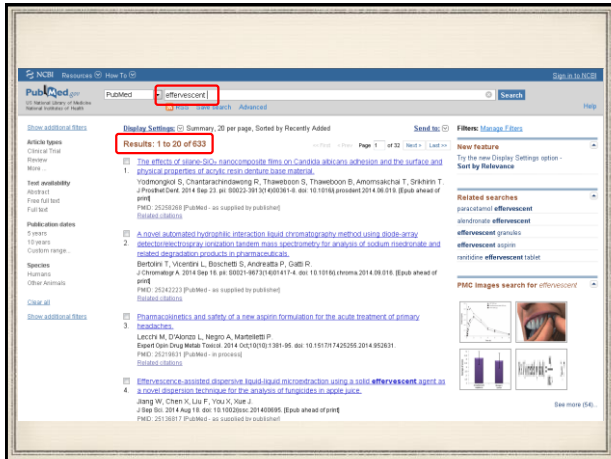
NCBI Resources How To

Sign in to NCBI

PubMed.gov
US National Library of Medicine National Institutes of Health

PubMed effervescent

Search

RSS Save search Advanced

Help

Show additional filters

Display Settings: Summary, 20 per page, Sorted by Recently Added

Send to:

Filters: Manage Filters

Article types
Clinical Trial
Review
More ...

Results: 1 to 20 of 633

<< First < Prev Page 1 of 32 Next > Last >>

Text availability
Abstract
Free full text
Full text

Publication dates
5 years
10 years
Custom range...

Species
Humans
Other Animals

Clear all

Show additional filters

1. The effects of silane-$SiO_2$ nanocomposite films on Candida albicans adhesion and the surface and physical properties of acrylic resin denture base material.
Yodmongkol S, Chantarachindawong R, Thaweeboon S, Thaweboon B, Amornsakchai T, Srikhirin T.
J Prosthet Dent. 2014 Sep 23. pii: S0022-3913(14)00361-6. doi: 10.1016/j.prosdent.2014.06.019. [Epub ahead of print]
PMID: 25258268 [PubMed - as supplied by publisher]
Related citations

2. A novel automated hydrophilic interaction liquid chromatography method using diode-array detector/electrospray ionization tandem mass spectrometry for analysis of sodium risedronate and related degradation products in pharmaceuticals.
Bertolini T, Vicentini L, Boschetti S, Andreatta P, Gatti R.
J Chromatogr A. 2014 Sep 16. pii: S0021-9673(14)01417-4. doi: 10.1016/j.chroma.2014.09.016. [Epub ahead of print]
PMID: 25242223 [PubMed - as supplied by publisher]
Related citations

3. Pharmacokinetics and safety of a new aspirin formulation for the acute treatment of primary headaches.
Lecchi M, D'Alonzo L, Negro A, Martelletti P.
Expert Opin Drug Metab Toxicol. 2014 Oct;10(10):1381-95. doi: 10.1517/17425255.2014.952631.
PMID: 25219631 [PubMed - in process]
Related citations

4. Effervescence-assisted dispersive liquid-liquid microextraction using a solid effervescent agent as a novel dispersion technique for the analysis of fungicides in apple juice.
Jiang W, Chen X, Liu F, You X, Xue J.
J Sep Sci. 2014 Aug 18. doi: 10.1002/jssc.201400695. [Epub ahead of print]
PMID: 25136817 [PubMed - as supplied by publisher]

New feature
Try the new Display Settings option - Sort by Relevance

Related searches
paracetamol effervescent
alendronate effervescent
effervescent granules
effervescent aspirin
ranitidine effervescent tablet

PMC Images search for effervescent

See more (64)...